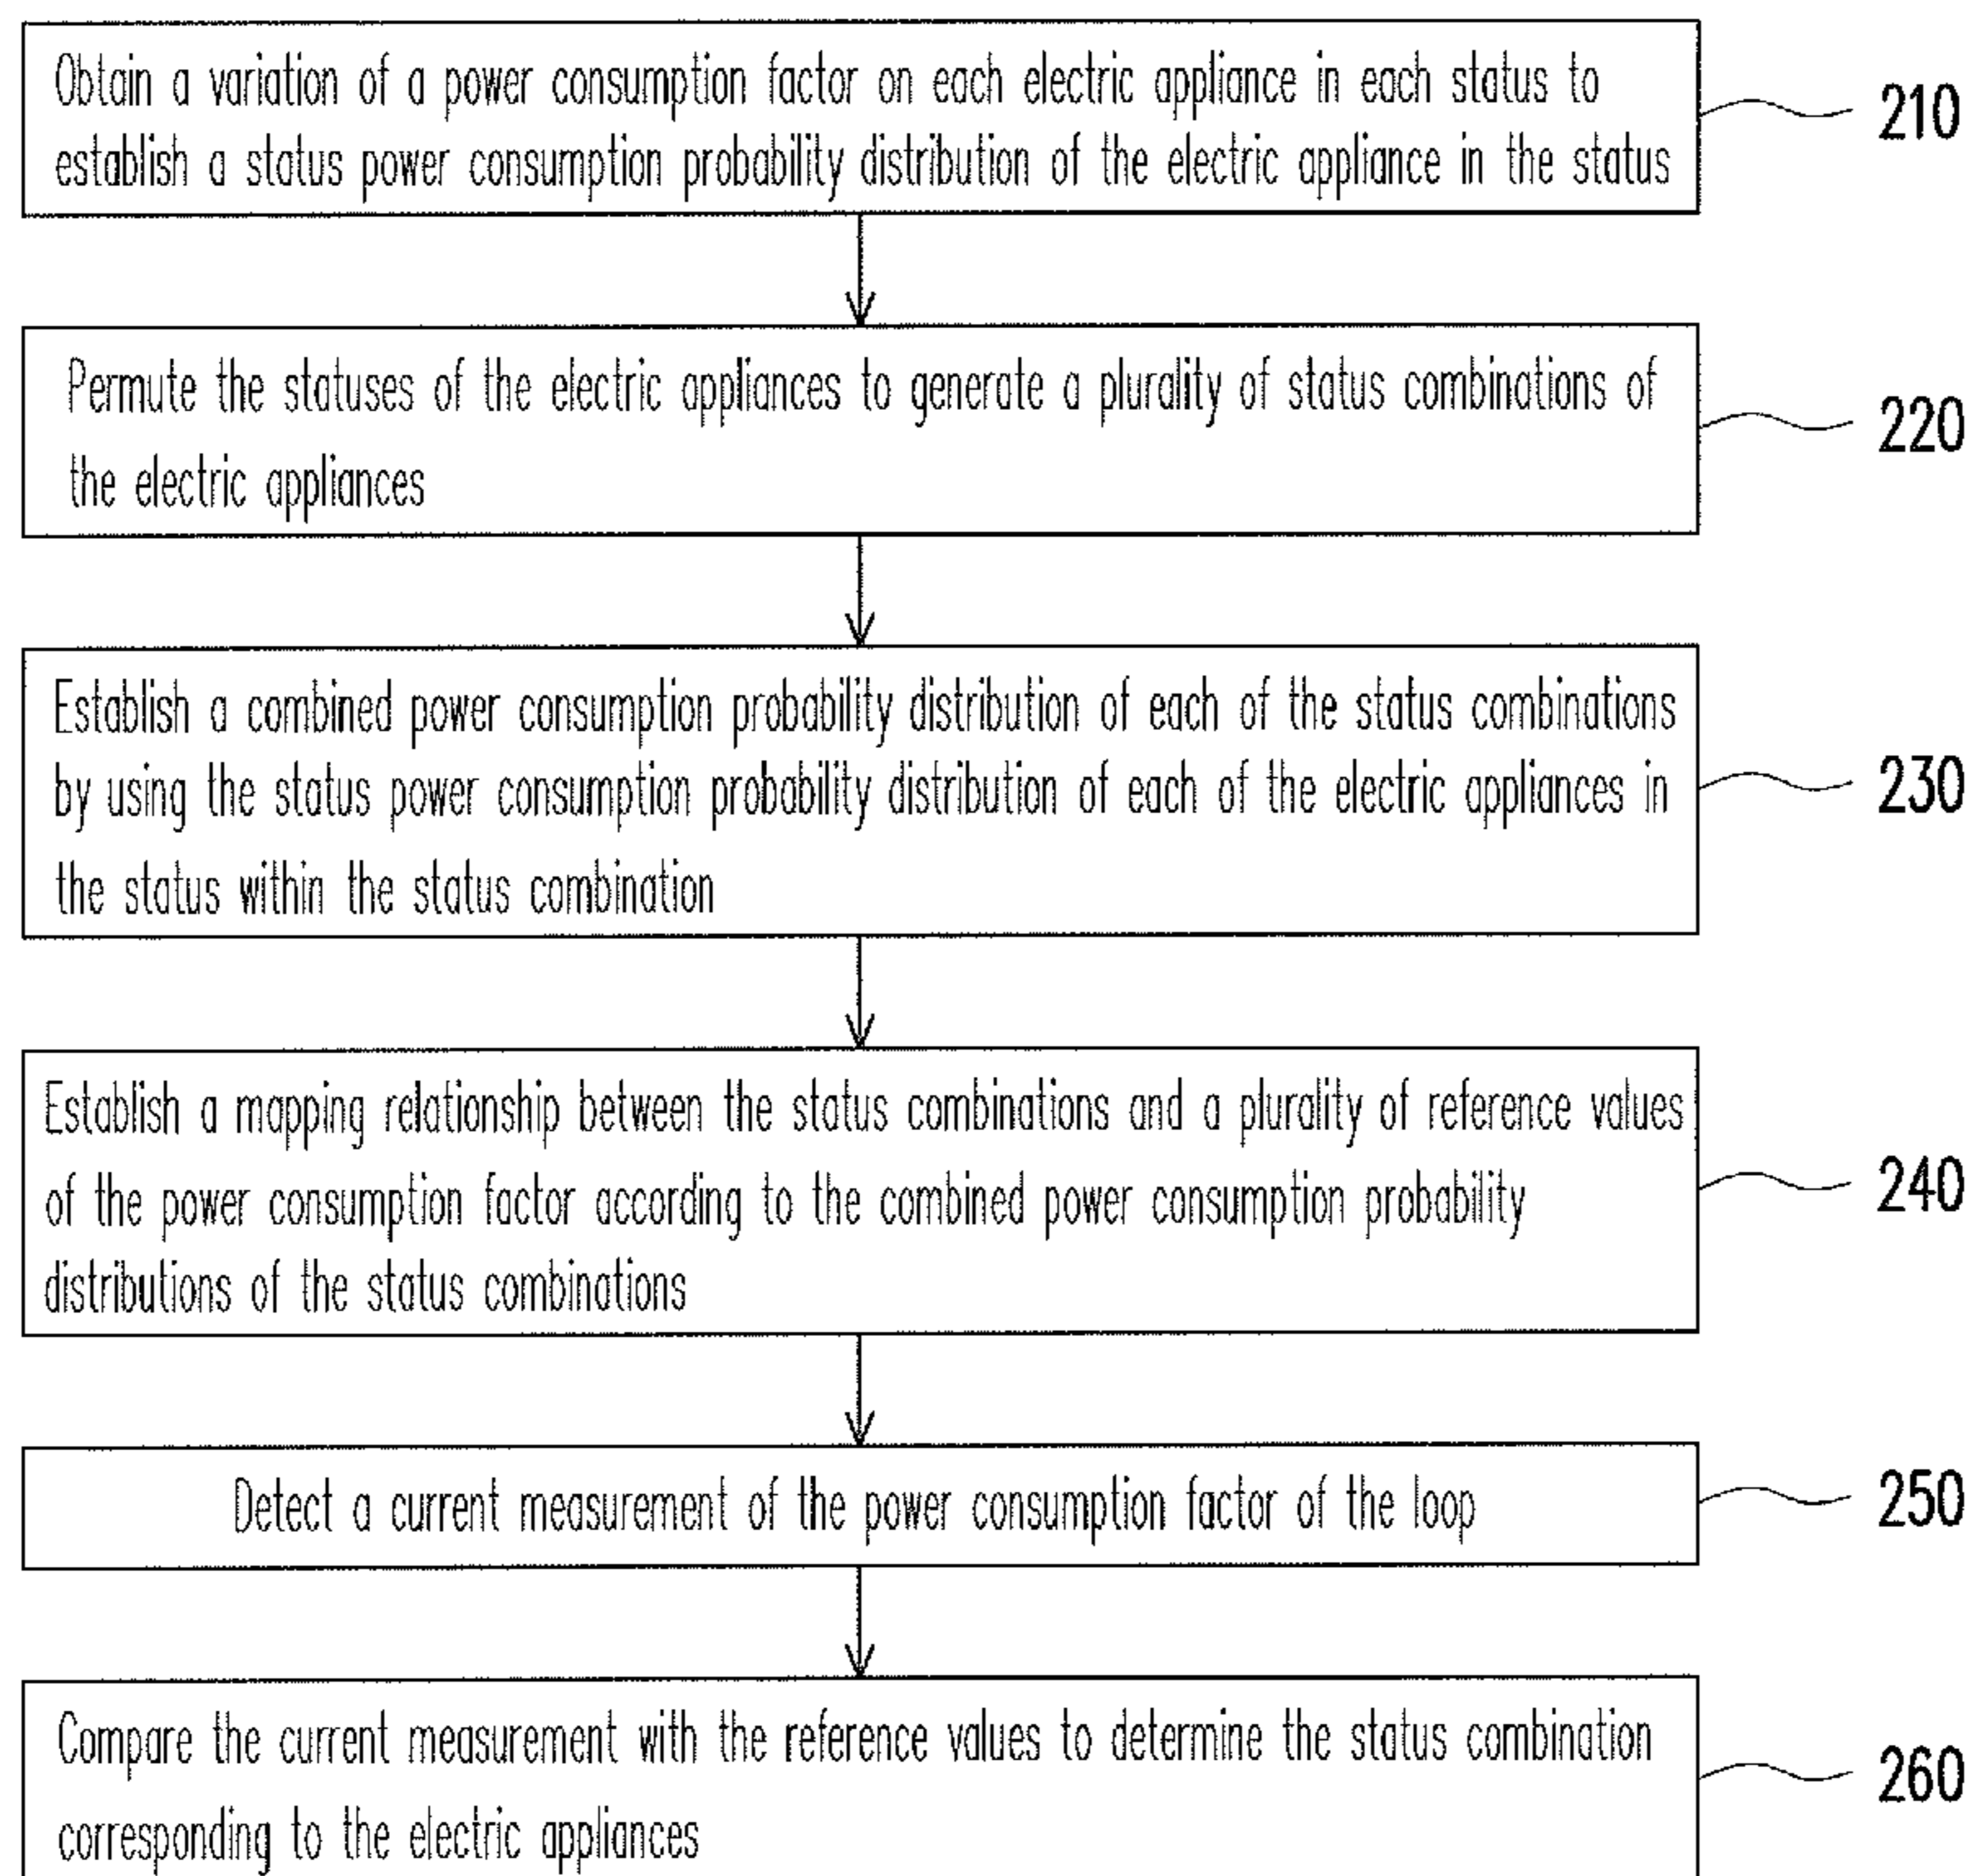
Obtain a variation of a power consumption factor on each electric appliance in each status to establish a status power consumption probability distribution of the electric appliance in the status

210

Permute the statuses of the electric appliances to generate a plurality of status combinations of the electric appliances

220

Establish a combined power consumption probability distribution of each of the status combinations by using the status power consumption probability distribution of each of the electric appliances in the status within the status combination

230

Establish a mapping relationship between the status combinations and a plurality of reference values of the power consumption factor according to the combined power consumption probability distributions of the status combinations

240

Detect a current measurement of the power consumption factor of the loop

250

Compare the current measurement with the reference values to determine the status combination corresponding to the electric appliances

260